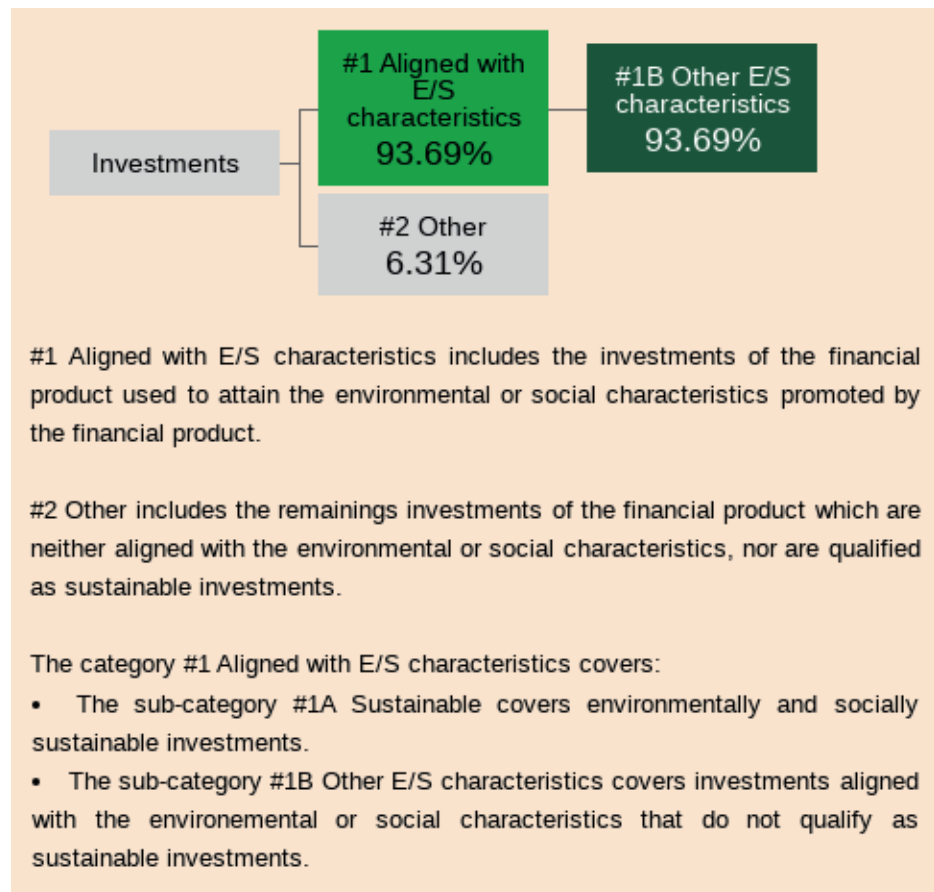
Investments

#1 Aligned with E/S characteristics
93.69%

#1B Other E/S characteristics
93.69%

#2 Other
6.31%

#1 Aligned with E/S characteristics includes the investments of the financial product used to attain the environmental or social characteristics promoted by the financial product.

#2 Other includes the remainings investments of the financial product which are neither aligned with the environmental or social characteristics, nor are qualified as sustainable investments.

The category #1 Aligned with E/S characteristics covers:
• The sub-category #1A Sustainable covers environmentally and socially sustainable investments.
• The sub-category #1B Other E/S characteristics covers investments aligned with the environemental or social characteristics that do not qualify as sustainable investments.